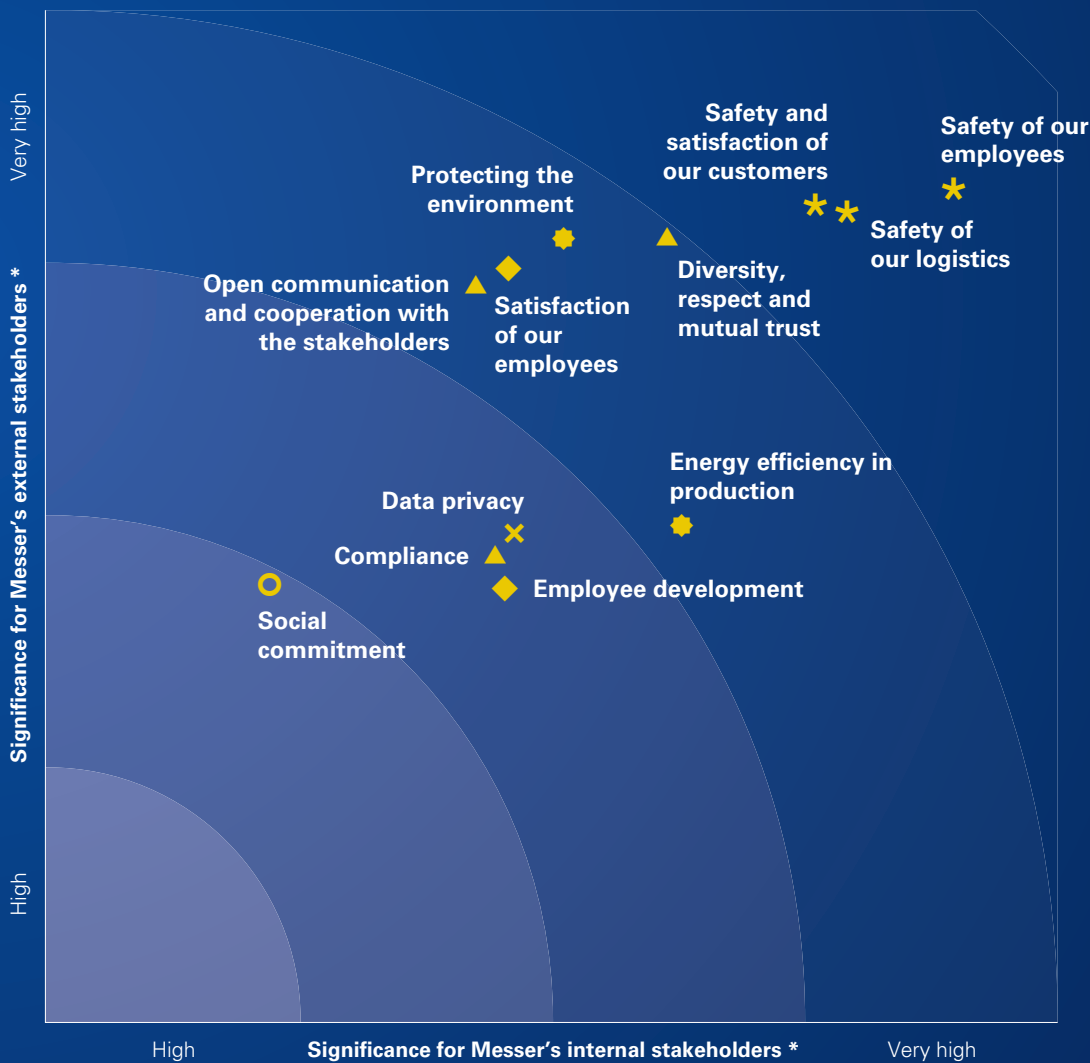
Very high

Significance for Messer's external stakeholders *

High

Safety and satisfaction of our customers

Safety of our employees

Protecting the environment

Safety of our logistics

Open communication and cooperation with the stakeholders

Satisfaction of our employees

Diversity, respect and mutual trust

Energy efficiency in production

Data privacy

Compliance

Employee development

Social commitment

High

Significance for Messer's internal stakeholders *

Very high